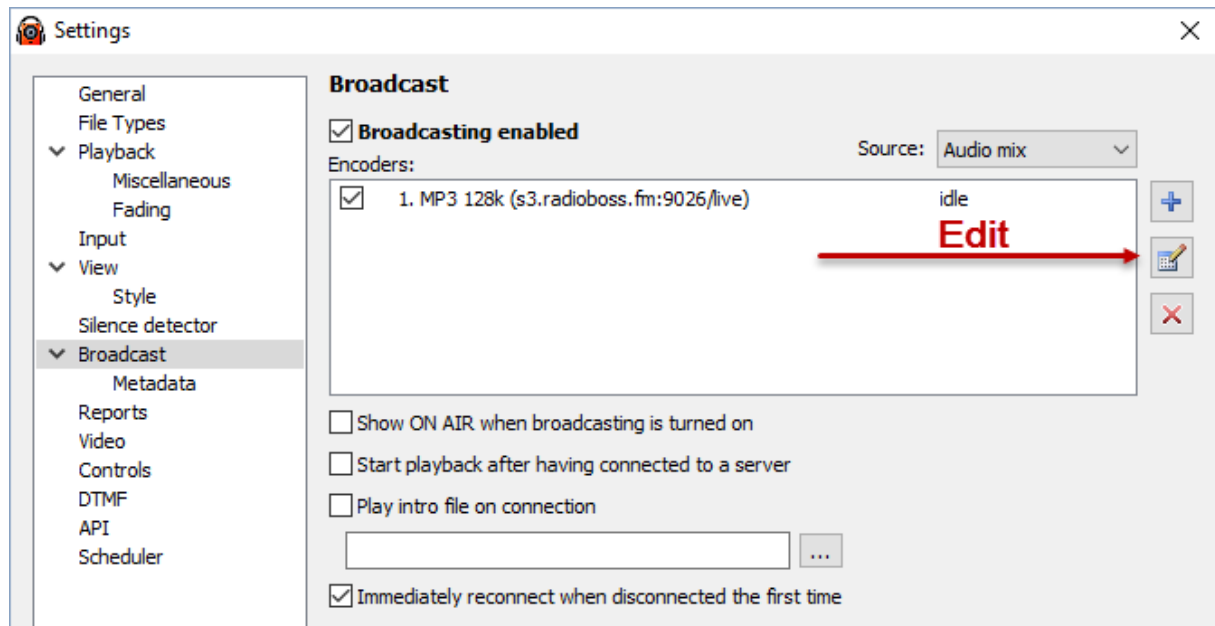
Settings

General
File Types
Playback
Miscellaneous
Fading
Input
View
Style
Silence detector
Broadcast
Metadata
Reports
Video
Controls
DTMF
API
Scheduler

Broadcast

Broadcasting enabled

Source: Audio mix

Encoders:

1. MP3 128k (s3.radioboss.fm:9026/live) idle

Edit

Show ON AIR when broadcasting is turned on

Start playback after having connected to a server

Play intro file on connection

...

Immediately reconnect when disconnected the first time